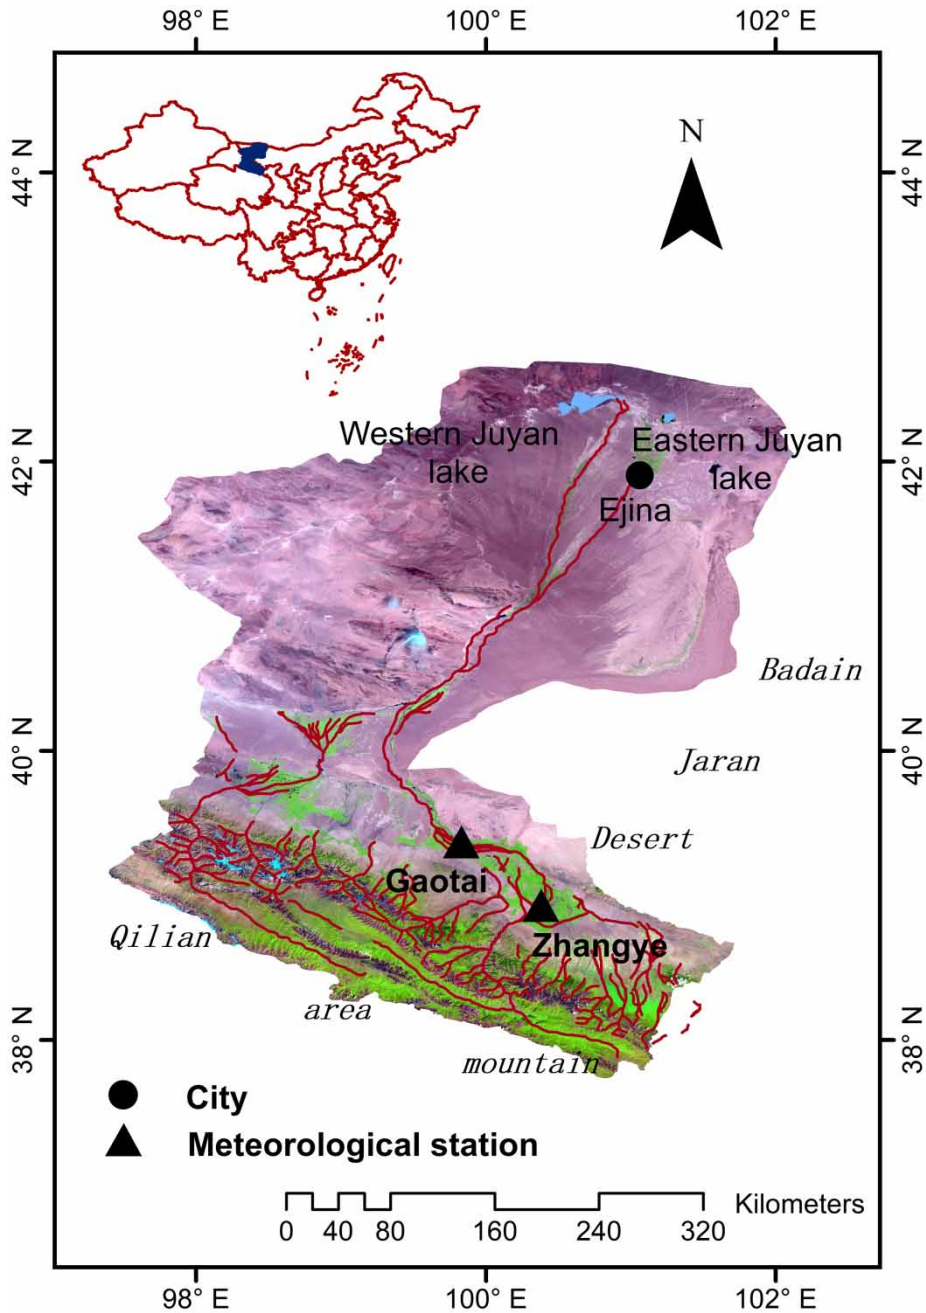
98° E
100° E
102° E

44° N
42° N
40° N
38° N

44° N
42° N
40° N
38° N

N

Western Juyan lake
Eastern Juyan lake
Ejina

Badain
Jaran
Desert

Gaotai
Zhangye

Qilian
area
mountain

City
Meteorological station

0 40 80 160 240 320 Kilometers

98° E
100° E
102° E